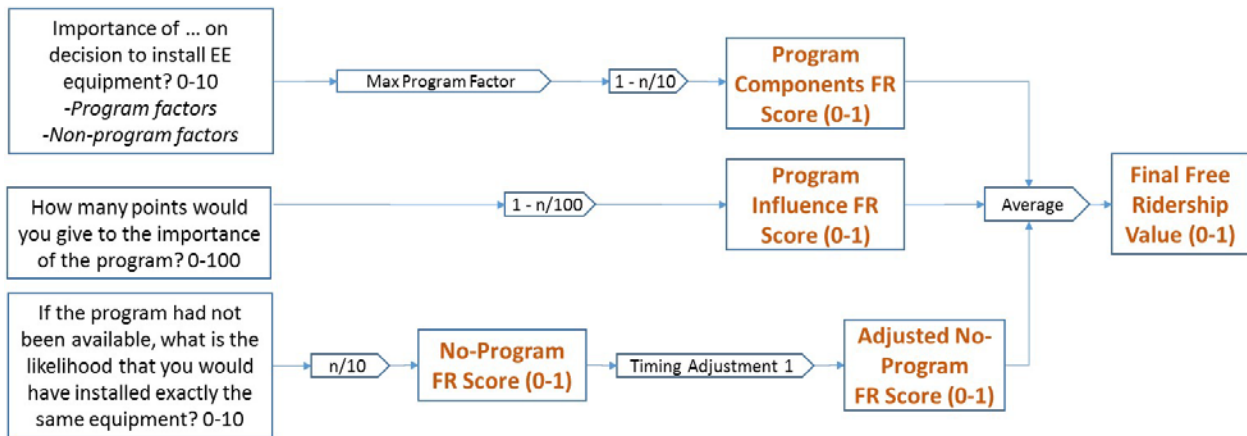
Importance of ... on decision to install EE equipment? 0-10
-Program factors
-Non-program factors

Max Program Factor

1 - n/10

Program Components FR Score (0-1)

How many points would you give to the importance of the program? 0-100

1 - n/100

Program Influence FR Score (0-1)

Average

Final Free Ridership Value (0-1)

If the program had not been available, what is the likelihood that you would have installed exactly the same equipment? 0-10

n/10

No-Program FR Score (0-1)

Timing Adjustment 1

Adjusted No-Program FR Score (0-1)